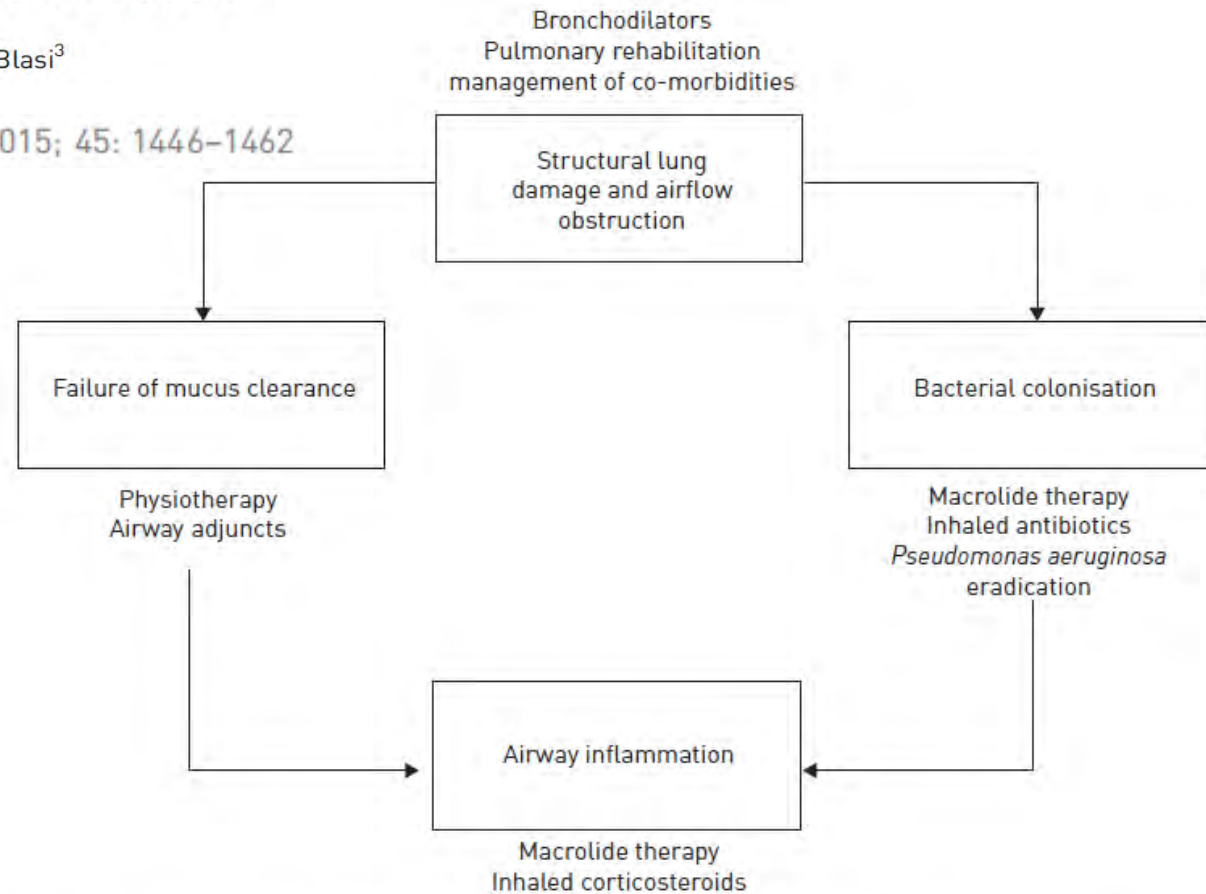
Blasi$^3$

015; 45: 1446–1462

Bronchodilators
Pulmonary rehabilitation
management of co-morbidities

Structural lung damage and airflow obstruction

Failure of mucus clearance

Bacterial colonisation

Physiotherapy
Airway adjuncts

Macrolide therapy
Inhaled antibiotics
Pseudomonas aeruginosa eradication

Airway inflammation

Macrolide therapy
Inhaled corticosteroids